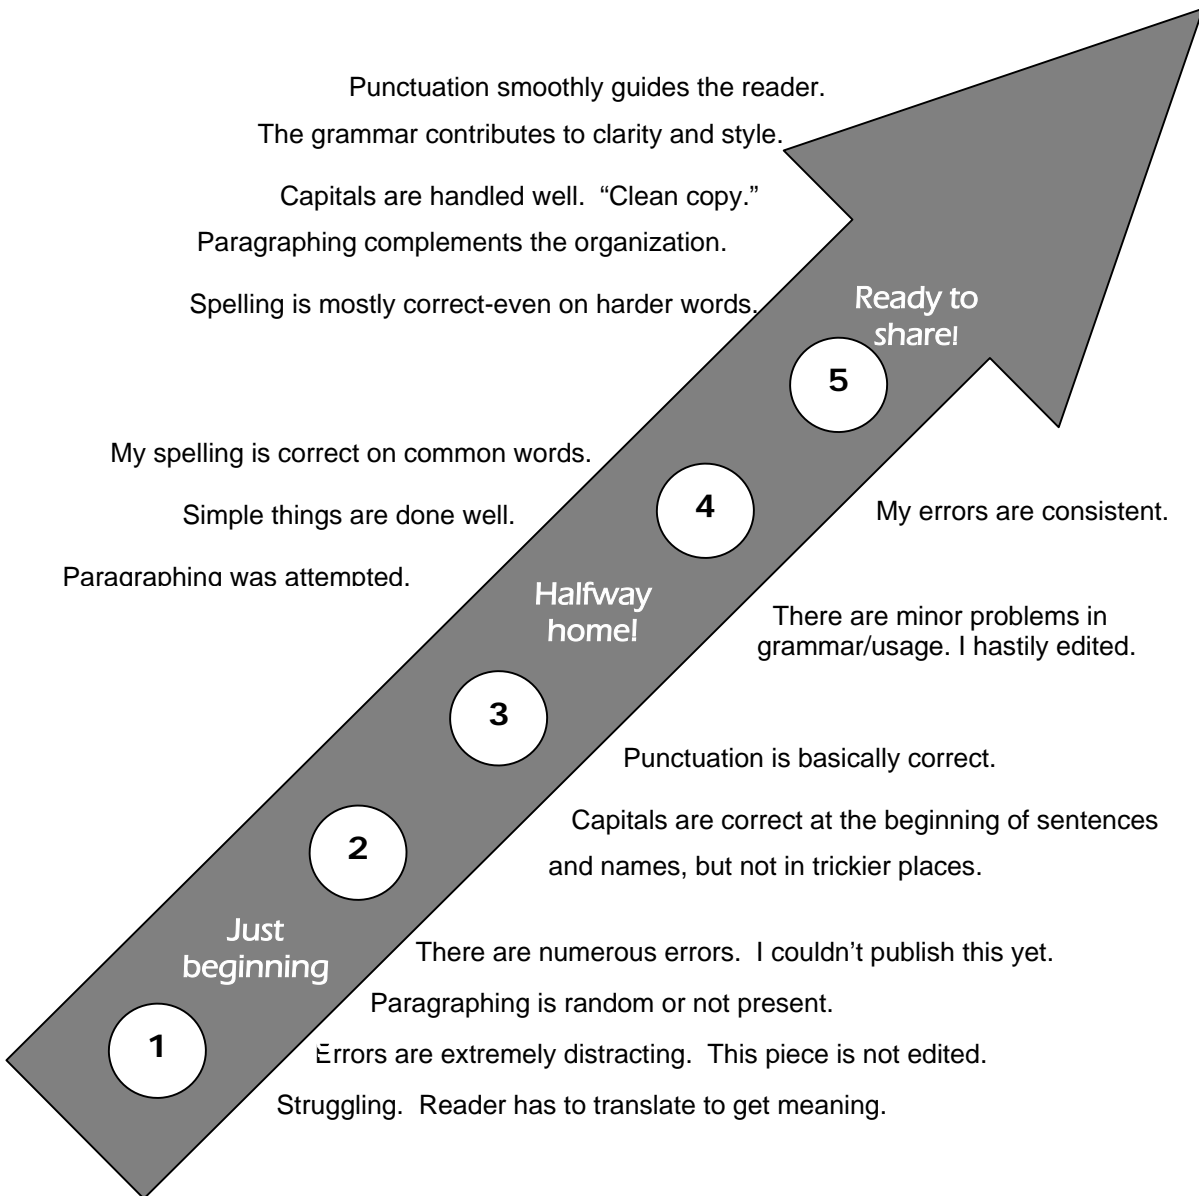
Punctuation smoothly guides the reader.

The grammar contributes to clarity and style.

Capitals are handled well. "Clean copy."

Paragraphing complements the organization.

Spelling is mostly correct-even on harder words.

Ready to share!

5

My spelling is correct on common words.

Simple things are done well.

4

My errors are consistent.

Paragraphing was attempted.

Halfway home!

There are minor problems in grammar/usage. I hastily edited.

3

Punctuation is basically correct.

2

Capitals are correct at the beginning of sentences and names, but not in trickier places.

Just beginning

There are numerous errors. I couldn't publish this yet.

Paragraphing is random or not present.

1

Errors are extremely distracting. This piece is not edited.

Struggling. Reader has to translate to get meaning.